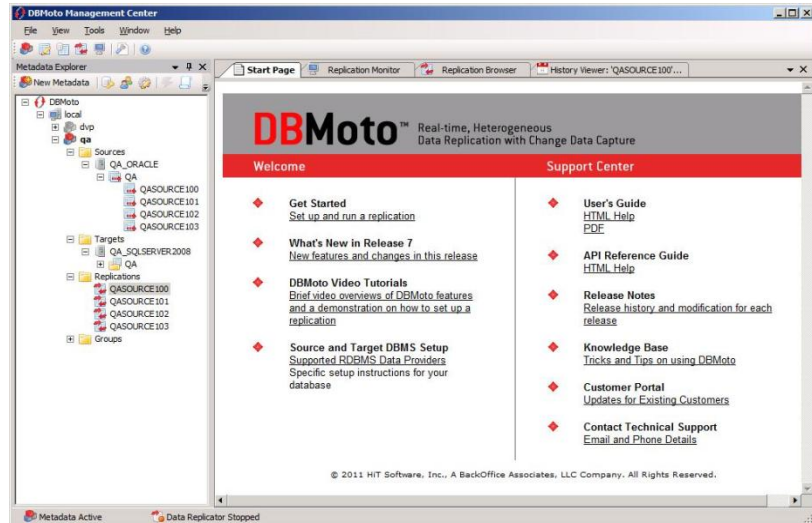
DBMoto Management Center

File View Tools Window Help

Metadata Explorer

New Metadata

DBMoto
local
dvp
qa
Sources
QA_ORACLE
QA
QASOURCE100
QASOURCE101
QASOURCE102
QASOURCE103
Targets
QA_SQLSERVER2008
QA
Replications
QASOURCE100
QASOURCE101
QASOURCE102
QASOURCE103
Groups

Start Page | Replication Monitor | Replication Browser | History Viewer: 'QASOURCE100'...

DBMoto™ Real-time, Heterogeneous Data Replication with Change Data Capture

Welcome

Get Started
Set up and run a replication

What's New in Release 7
New features and changes in this release

DBMoto Video Tutorials
Brief video overviews of DBMoto features and a demonstration on how to set up a replication

Source and Target DBMS Setup
Supported RDBMS Data Providers
Specific setup instructions for your database

Support Center

User's Guide
HTML Help
PDF

API Reference Guide
HTML Help

Release Notes
Release history and modification for each release

Knowledge Base
Tricks and Tips on using DBMoto

Customer Portal
Updates for Existing Customers

Contact Technical Support
Email and Phone Details

© 2011 HiT Software, Inc., A BackOffice Associates, LLC Company. All Rights Reserved.

Metadata Active | Data Replicator Stopped